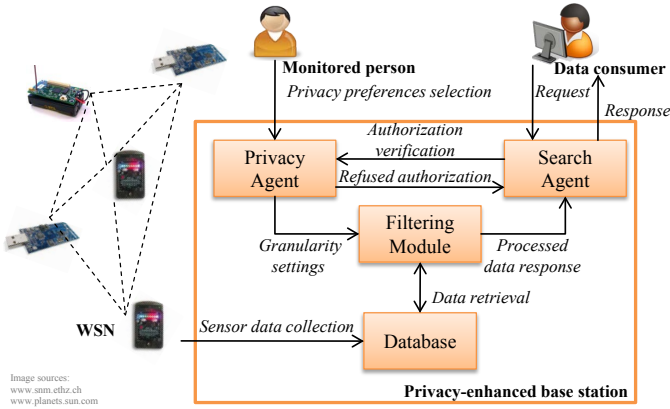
Monitored person

Privacy preferences selection

Data consumer

Request

Response

Authorization verification

Privacy Agent

Search Agent

Refused authorization

Filtering Module

Granularity settings

Processed data response

Data retrieval

WSN

Sensor data collection

Database

Image sources:
www.snm.ethz.ch
www.planets.sun.com

Privacy-enhanced base station